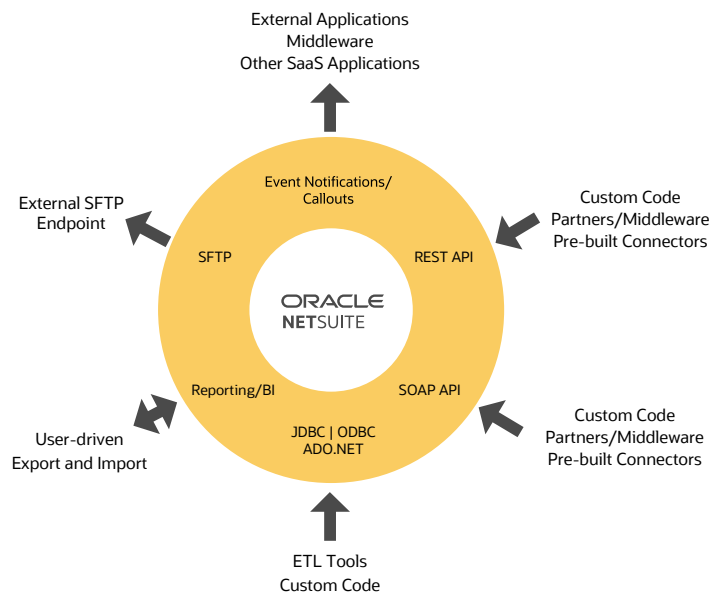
External Applications
Middleware
Other SaaS Applications

External SFTP
Endpoint

Custom Code
Partners/Middleware
Pre-built Connectors

Event Notifications/
Callouts

SFTP

REST API

ORACLE
NETSUITE

Reporting/BI

SOAP API

JDBC | ODBC
ADO.NET

User-driven
Export and Import

Custom Code
Partners/Middleware
Pre-built Connectors

ETL Tools
Custom Code